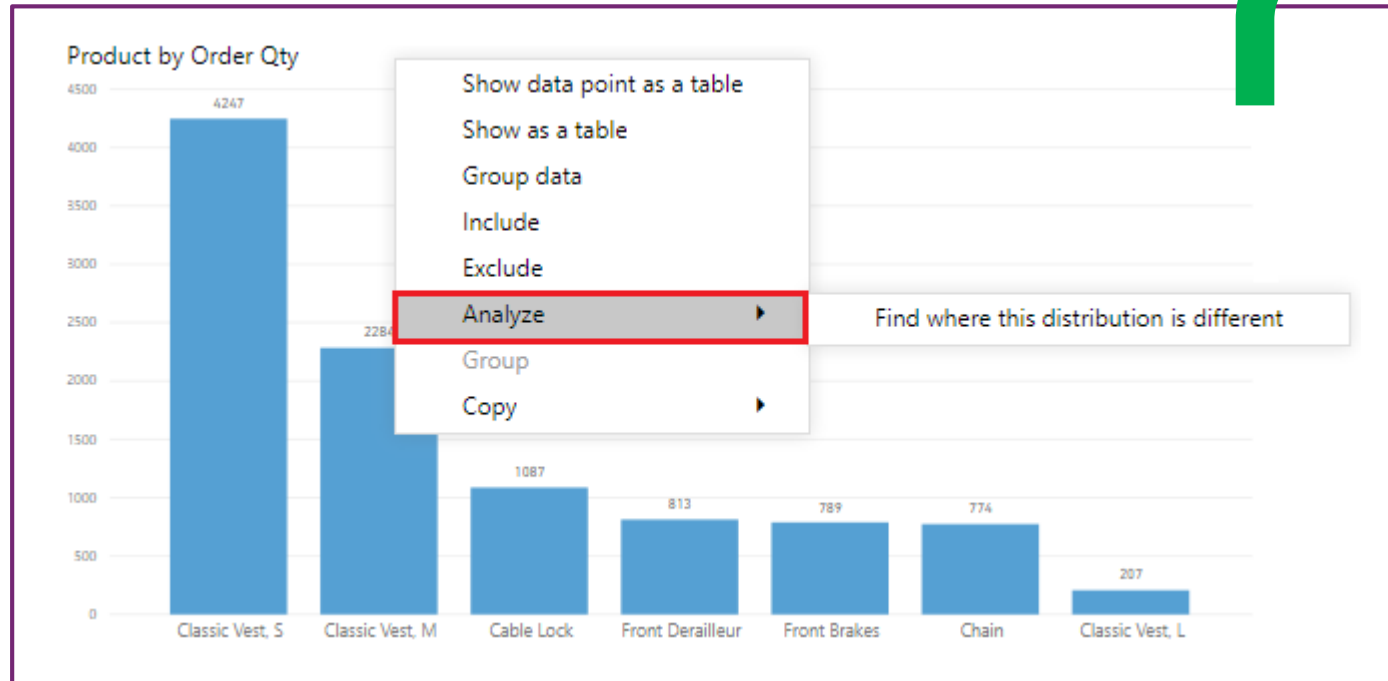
Product by Order Qty

4500
4000
3500
3000
2500
2000
1500
1000
500
0

4247
2284
1087
813
789
774
207

Classic Vest, S
Classic Vest, M
Cable Lock
Front Derailleur
Front Brakes
Chain
Classic Vest, L

Show data point as a table
Show as a table
Group data
Include
Exclude
Analyze
Group
Copy

Find where this distribution is different